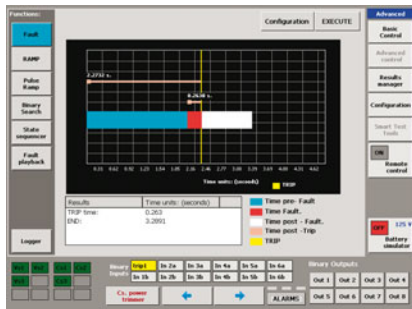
Functions:
Fault
RAMP
Pulse Ramp
Binary Search
State sequencer
Fault playback
Logger

Configuration
EXECUTE

Advanced
Basic Control
Advanced control
Results manager
Configuration
Smart Test Tools
ON
Remote control
OFF
125 V
Battery simulator

2.2732 s.
0.2630 s.
0.31 0.62 0.92 1.23 1.54 1.85 2.16 2.46 2.77 3.08 3.39 3.69 4.00 4.31 4.62
Time units: (seconds)
TRIP

| Results | Time units: (seconds) |
|---|---|
| TRIP time: | 0.263 |
| END: | 3.2891 |

Time pre- Fault
Time Fault.
Time post - Fault.
Time post -Trip
TRIP

Binary Inputs
trip1 In 2a In 3a In 4a In 5a In 6a
In 1b In 2b In 3b In 4b In 5b In 6b

Binary Outputs
Out 1 Out 2 Out 3 Out 4
Out 5 Out 6 Out 7 Out 8

Cs. power trimmer
ALARMS